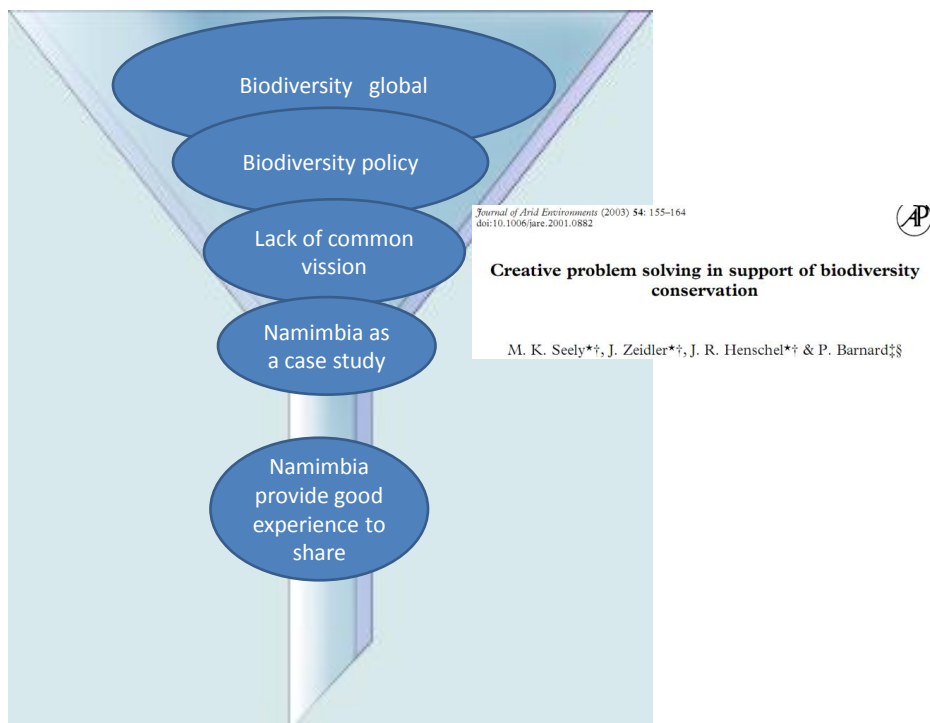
Biodiversity global

Biodiversity policy

Lack of common vission

Namimbia as a case study

Namimbia provide good experience to share

Journal of Arid Environments (2003) 54: 155–164
doi:10.1006/jare.2001.0882

AP

Creative problem solving in support of biodiversity conservation

M. K. Seely*†, J. Zeidler*†, J. R. Henschel*† & P. Barnard‡§